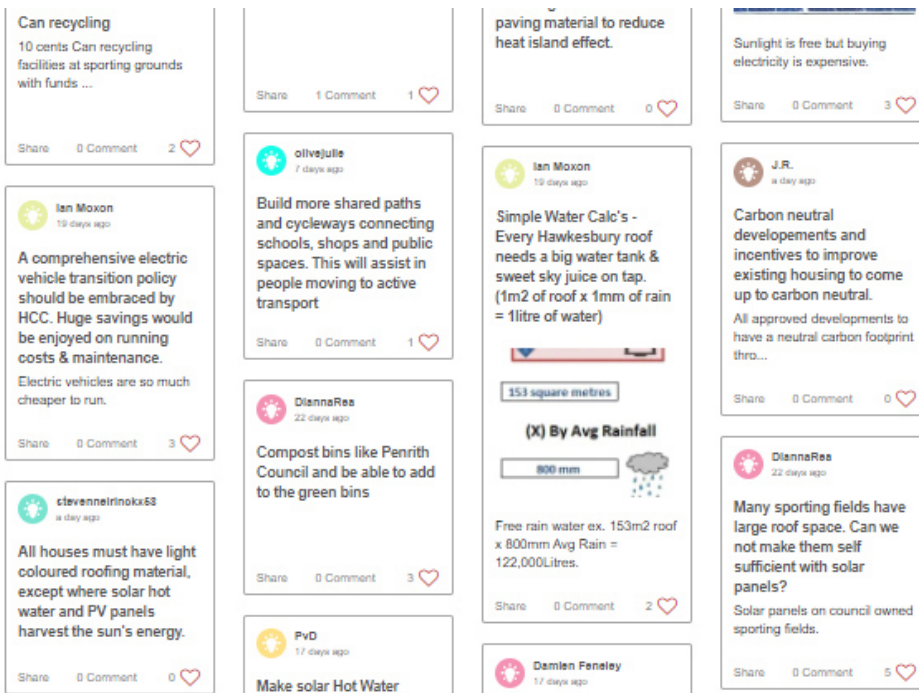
Can recycling

10 cents Can recycling facilities at sporting grounds with funds ...

Share 0 Comment 2

Ian Moxon
19 days ago

A comprehensive electric vehicle transition policy should be embraced by HCC. Huge savings would be enjoyed on running costs & maintenance.

Electric vehicles are so much cheaper to run.

Share 0 Comment 3

stevennelrinokx58
a day ago

All houses must have light coloured roofing material, except where solar hot water and PV panels harvest the sun's energy.

Share 0 Comment 0

Share 1 Comment 1

olivejulie
7 days ago

Build more shared paths and cycleways connecting schools, shops and public spaces. This will assist in people moving to active transport

Share 0 Comment 1

DiannaRea
22 days ago

Compost bins like Penrith Council and be able to add to the green bins

Share 0 Comment 3

PvD
17 days ago

Make solar Hot Water

paving material to reduce heat island effect.

Share 0 Comment 0

Ian Moxon
19 days ago

Simple Water Calc's - Every Hawkesbury roof needs a big water tank & sweet sky juice on tap. (1m2 of roof x 1mm of rain = 1litre of water)

153 square metres

(X) By Avg Rainfall

800 mm

Free rain water ex. 153m2 roof x 800mm Avg Rain = 122,000Litres.

Share 0 Comment 2

Damien Fenaley
17 days ago

Sunlight is free but buying electricity is expensive.

Share 0 Comment 3

J.R.
a day ago

Carbon neutral developements and incentives to improve existing housing to come up to carbon neutral.

All approved developments to have a neutral carbon footprint thro...

Share 0 Comment 0

DiannaRea
22 days ago

Many sporting fields have large roof space. Can we not make them self sufficient with solar panels?

Solar panels on council owned sporting fields.

Share 0 Comment 5